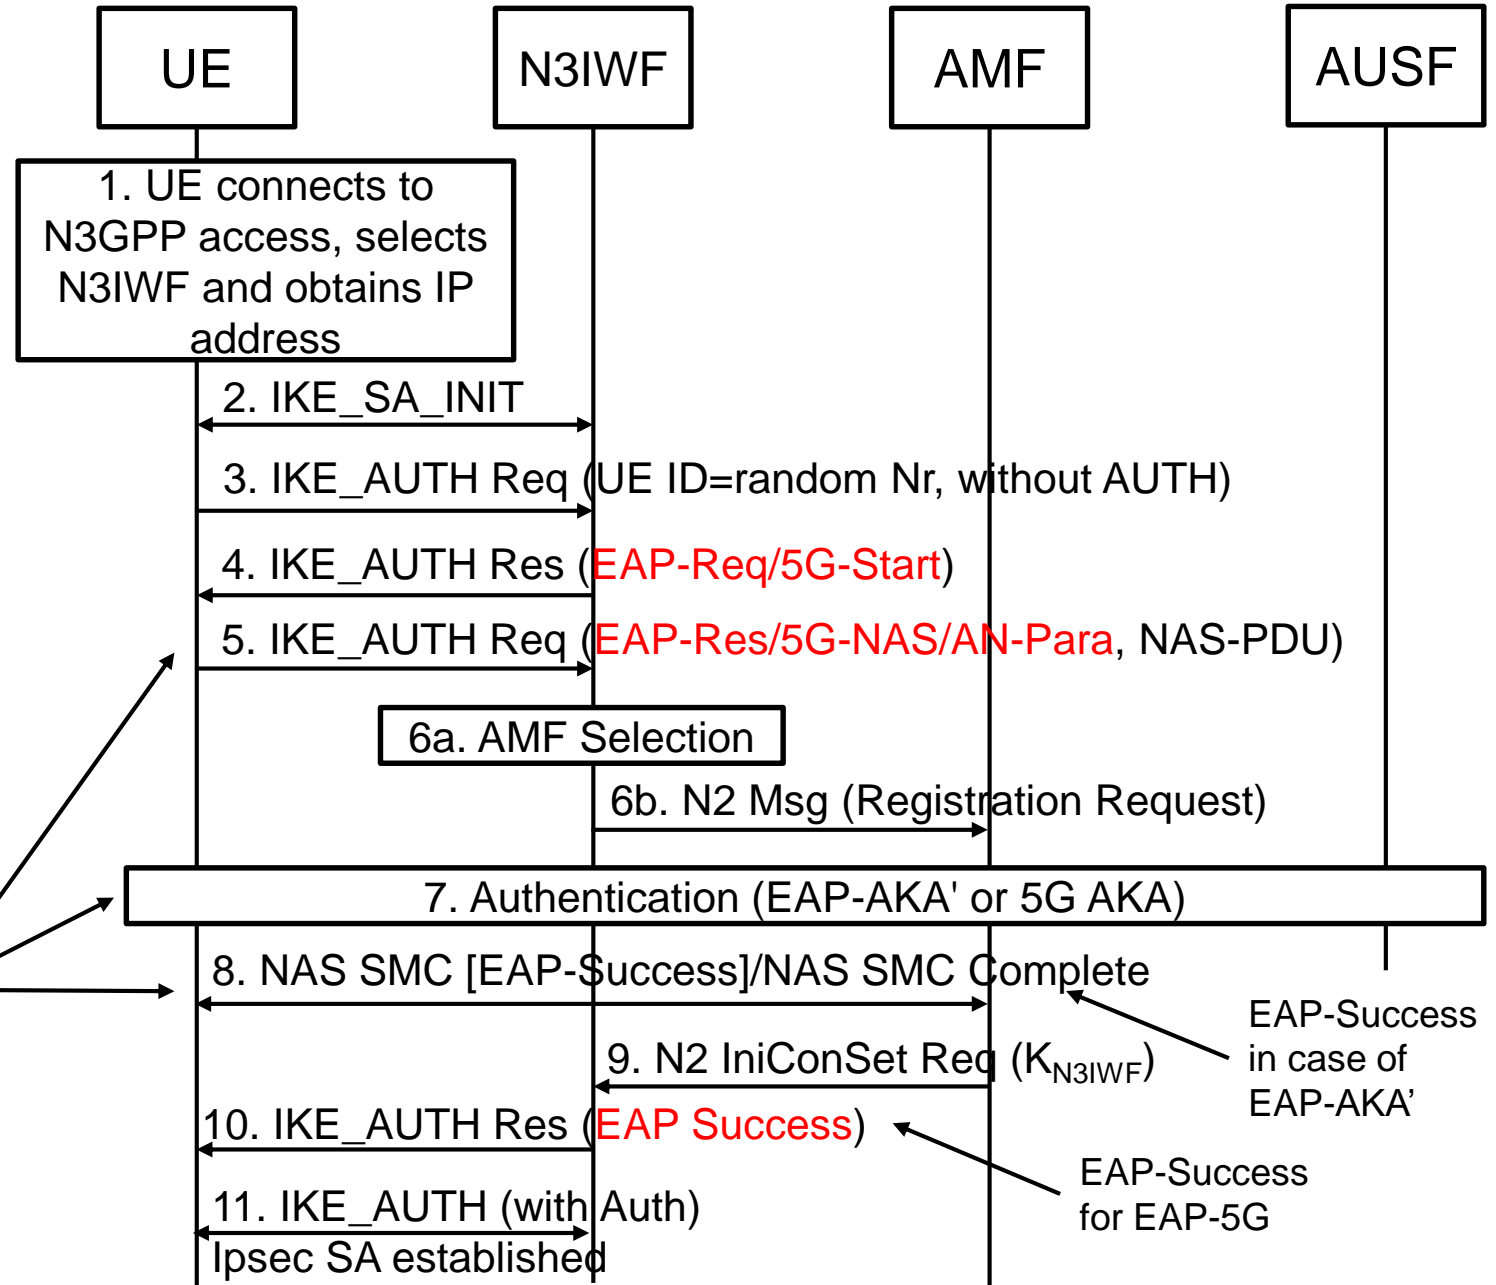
UE

N3IWF

AMF

AUSF

1. UE connects to N3GPP access, selects N3IWF and obtains IP address

2. IKE_SA_INIT

3. IKE_AUTH Req (UE ID=random Nr, without AUTH)

4. IKE_AUTH Res (EAP-Req/5G-Start)

5. IKE_AUTH Req (EAP-Res/5G-NAS/AN-Para, NAS-PDU)

6a. AMF Selection

6b. N2 Msg (Registration Request)

7. Authentication (EAP-AKA' or 5G AKA)

8. NAS SMC [EAP-Success]/NAS SMC Complete

EAP-Success in case of EAP-AKA'

9. N2 IniConSet Req ($K_{N3IWF}$)

10. IKE_AUTH Res (EAP Success)

EAP-Success for EAP-5G

11. IKE_AUTH (with Auth)

Ipsec SA established